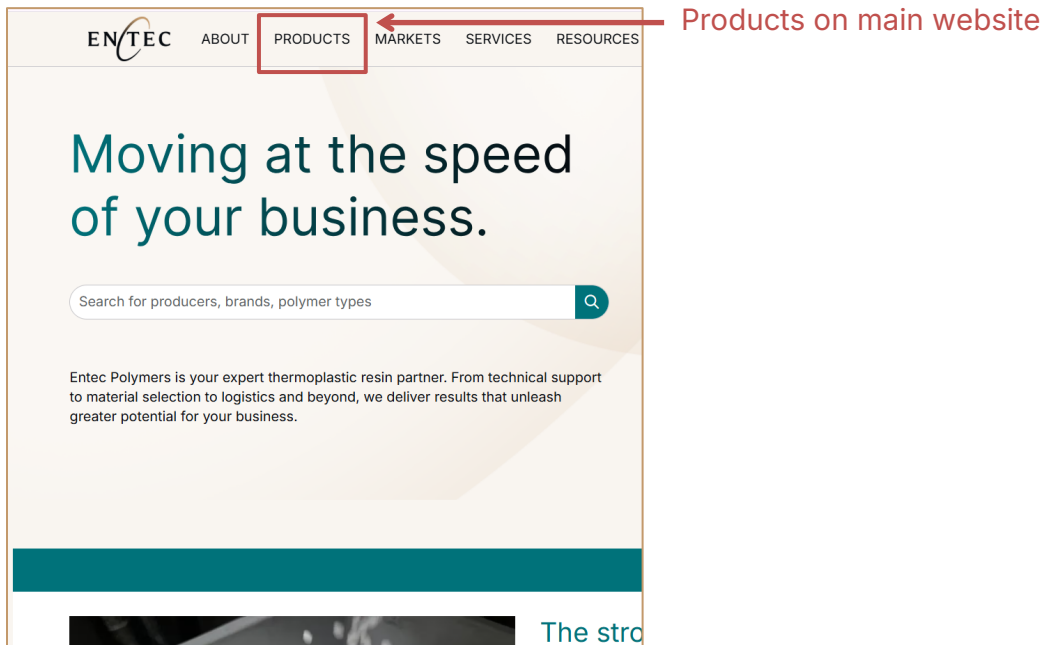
ENTEC ABOUT PRODUCTS MARKETS SERVICES RESOURCES

Products on main website

Moving at the speed of your business.

Search for producers, brands, polymer types

Entec Polymers is your expert thermoplastic resin partner. From technical support to material selection to logistics and beyond, we deliver results that unleash greater potential for your business.

The stro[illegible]